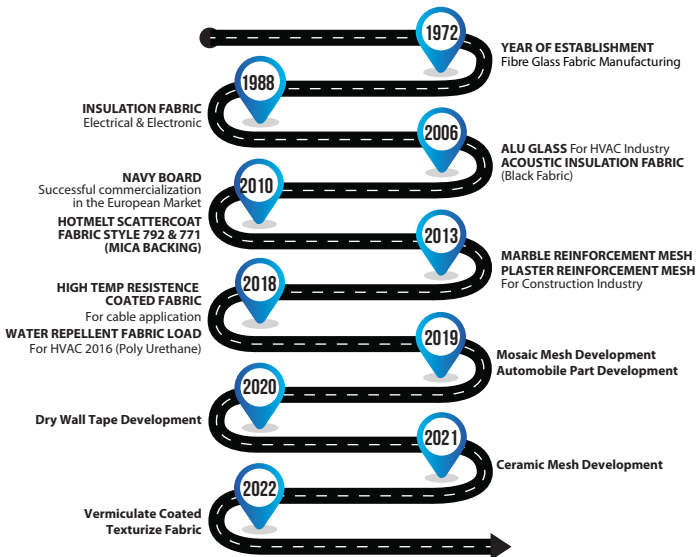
1972
YEAR OF ESTABLISHMENT
Fibre Glass Fabric Manufacturing

1988
INSULATION FABRIC
Electrical & Electronic

2006
ALU GLASS For HVAC Industry
ACOUSTIC INSULATION FABRIC
(Black Fabric)

2010
NAVY BOARD
Successful commercialization in the European Market
HOTMELT SCATTERCOAT FABRIC STYLE 792 & 771 (MICA BACKING)

2013
MARBLE REINFORCEMENT MESH
PLASTER REINFORCEMENT MESH
For Construction Industry

2018
HIGH TEMP RESISTENCE COATED FABRIC
For cable application
WATER REPELLENT FABRIC LOAD
For HVAC 2016 (Poly Urethane)

2019
Mosaic Mesh Development
Automobile Part Development

2020
Dry Wall Tape Development

2021
Ceramic Mesh Development

2022
Vermiculate Coated Texturize Fabric